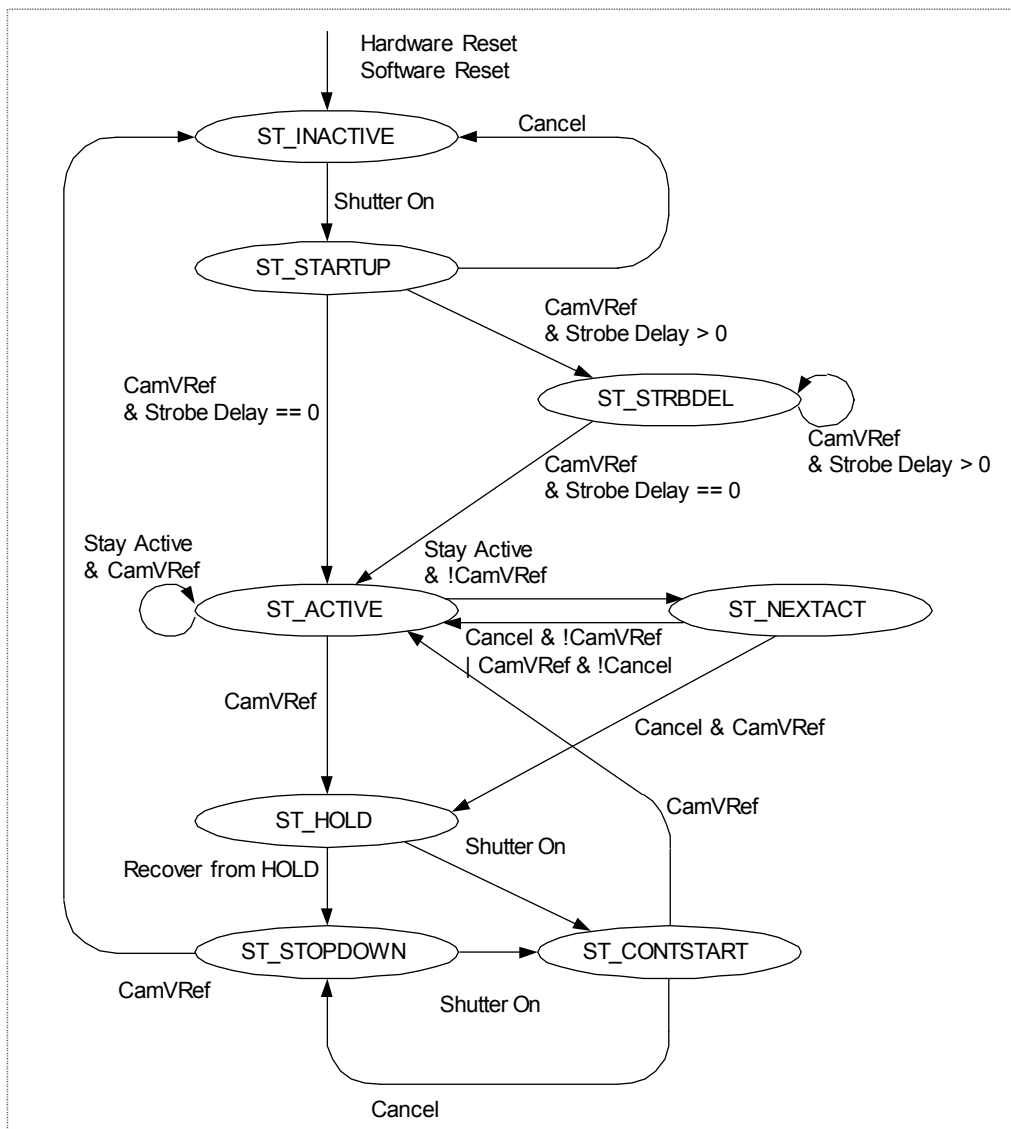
Hardware Reset
Software Reset

ST_INACTIVE

Cancel

Shutter On

ST_STARTUP

CamVRef
& Strobe Delay > 0

CamVRef
& Strobe Delay == 0

ST_STRBDEL

CamVRef
& Strobe Delay > 0

CamVRef
& Strobe Delay == 0

Stay Active
& CamVRef

Stay Active
& !CamVRef

ST_ACTIVE

ST_NEXTACT

Cancel & !CamVRef
| CamVRef & !Cancel

CamVRef

Cancel & CamVRef

ST_HOLD

CamVRef

Shutter On

Recover from HOLD

ST_STOPDOWN

ST_CONTSTART

CamVRef

Shutter On

Cancel